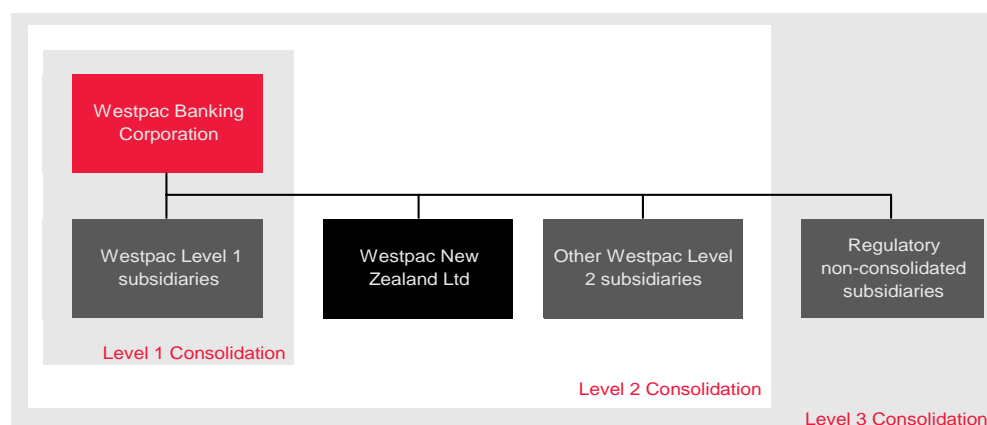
Westpac Banking Corporation

Westpac Level 1 subsidiaries

Westpac New Zealand Ltd

Other Westpac Level 2 subsidiaries

Regulatory non-consolidated subsidiaries

Level 1 Consolidation

Level 2 Consolidation

Level 3 Consolidation